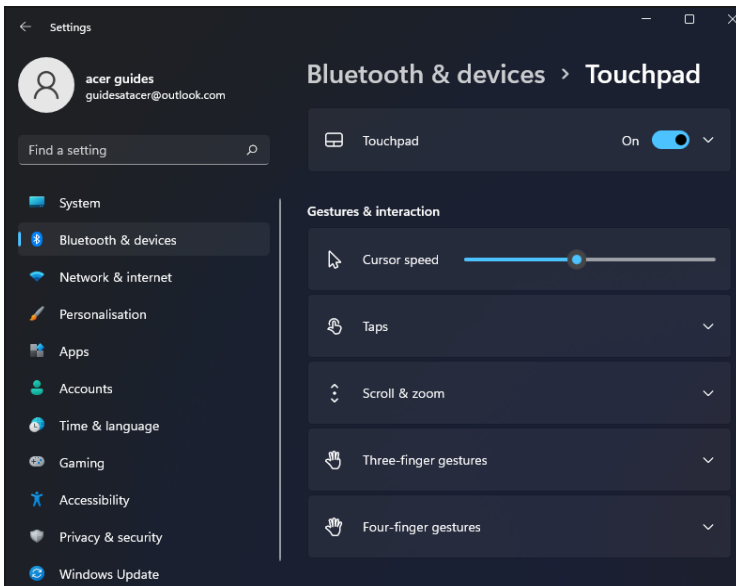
Settings

acer guides
guidesatacer@outlook.com

Find a setting

System
Bluetooth & devices
Network & internet
Personalisation
Apps
Accounts
Time & language
Gaming
Accessibility
Privacy & security
Windows Update

Bluetooth & devices > Touchpad

Touchpad
On

Gestures & interaction

Cursor speed

Taps

Scroll & zoom

Three-finger gestures

Four-finger gestures